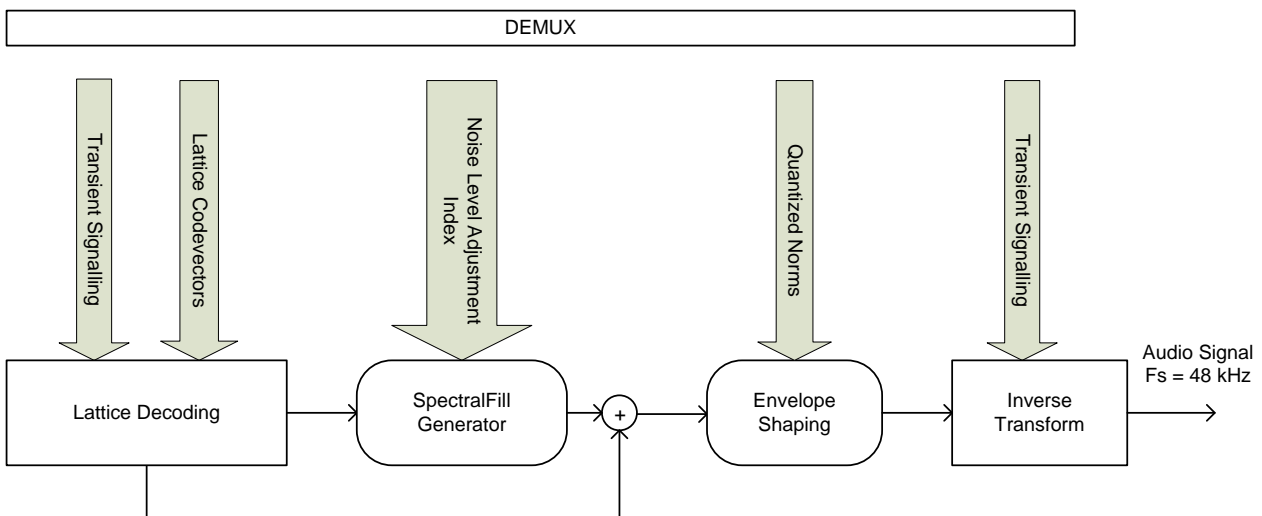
DEMUX

Transient Signalling

Lattice Codevectors

Noise Level Adjustment Index

Quantized Norms

Transient Signalling

Lattice Decoding

SpectralFill Generator

+

Envelope Shaping

Inverse Transform

Audio Signal
Fs = 48 kHz